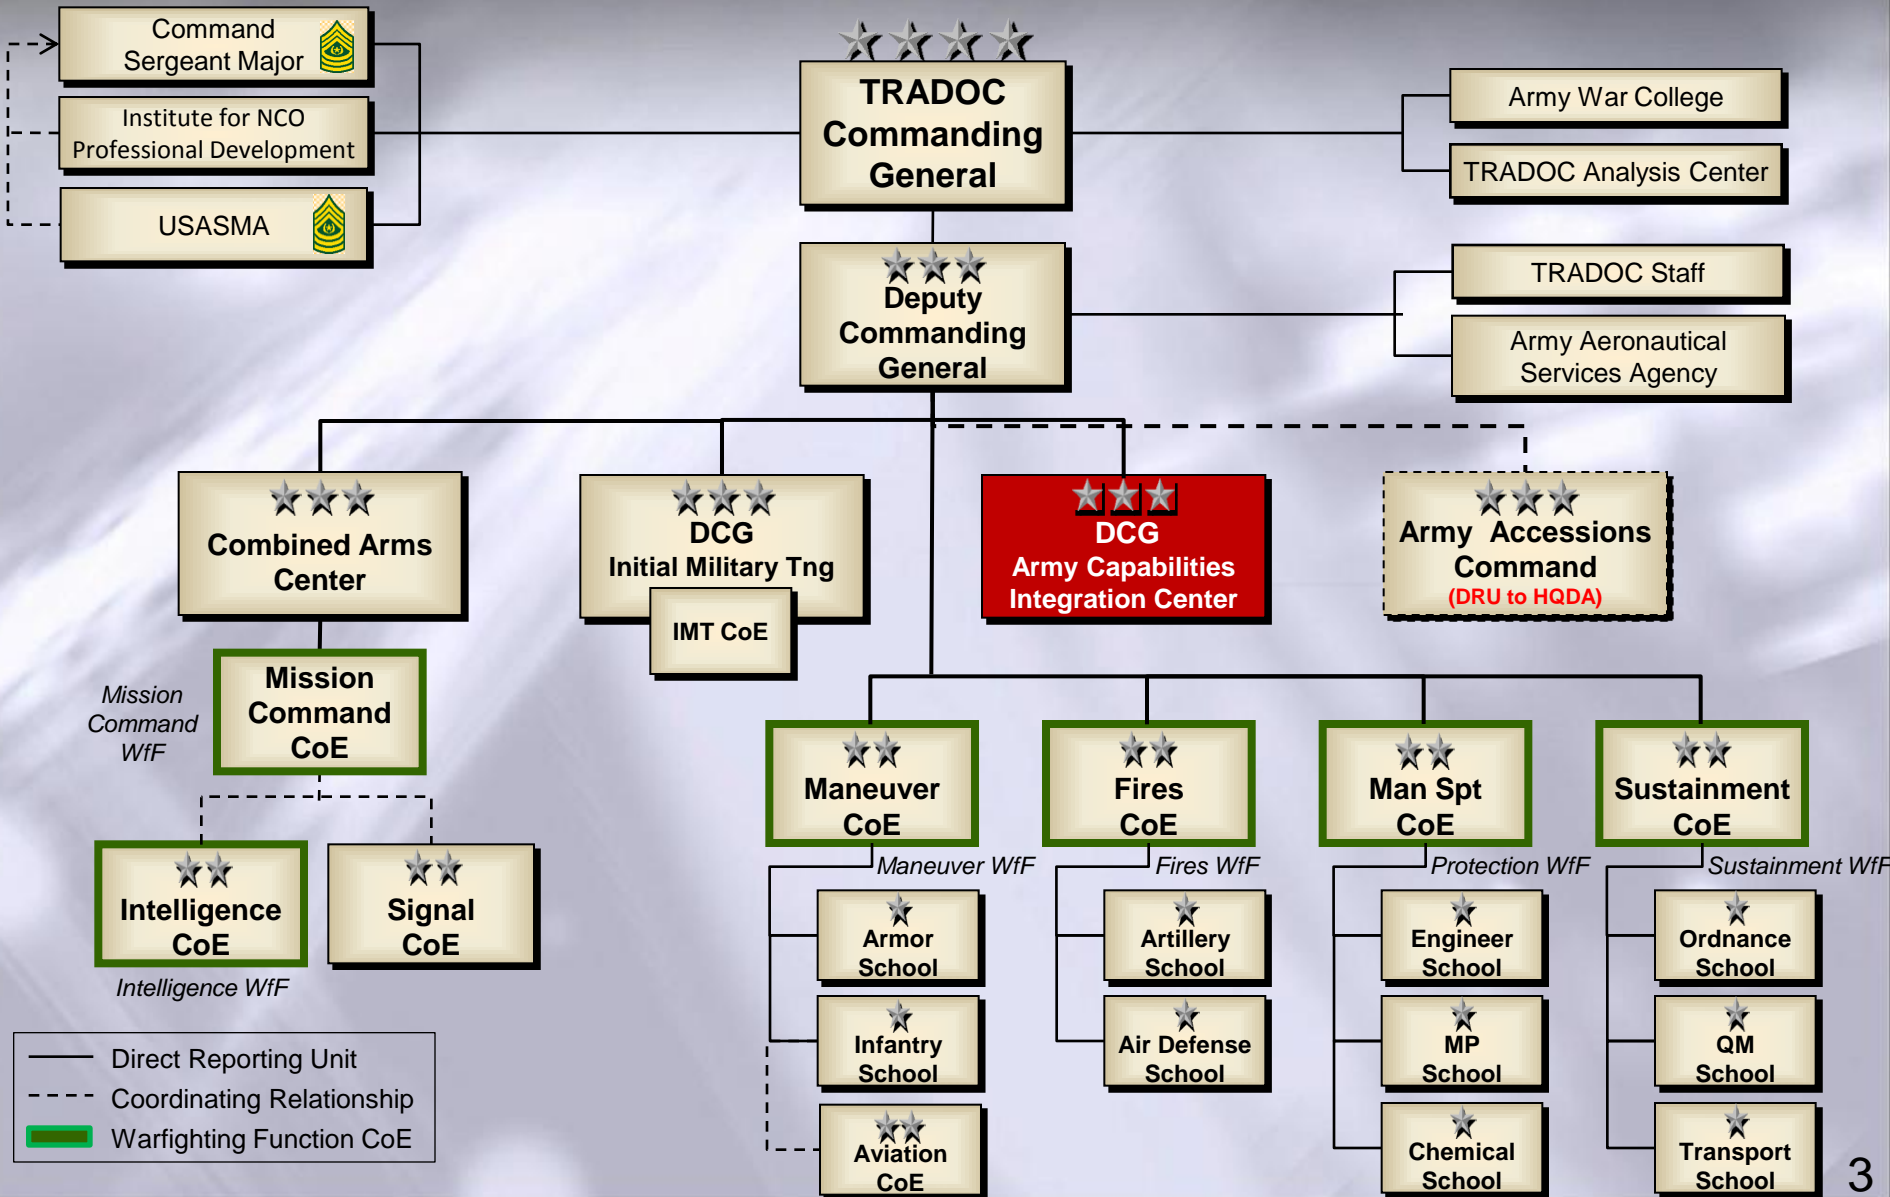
Command Sergeant Major

Institute for NCO Professional Development

USASMA

TRADOC Commanding General

Army War College

TRADOC Analysis Center

Deputy Commanding General

TRADOC Staff

Army Aeronautical Services Agency

Combined Arms Center

DCG Initial Military Tng

IMT CoE

DCG Army Capabilities Integration Center

Army Accessions Command
(DRU to HQDA)

Mission Command WfF

Mission Command CoE

Maneuver CoE

Fires CoE

Man Spt CoE

Sustainment CoE

Maneuver WfF

Fires WfF

Protection WfF

Sustainment WfF

Intelligence CoE

Signal CoE

Intelligence WfF

Armor School

Artillery School

Engineer School

Ordnance School

Infantry School

Air Defense School

MP School

QM School

Aviation CoE

Chemical School

Transport School

Direct Reporting Unit
Coordinating Relationship
Warfighting Function CoE

3